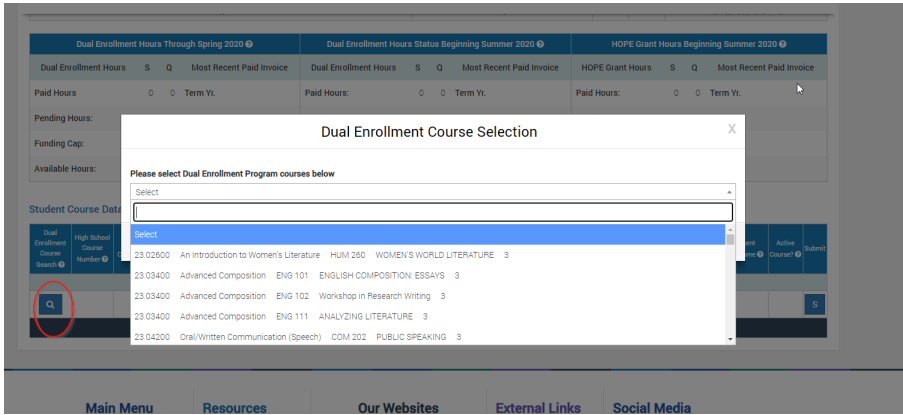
| Dual Enrollment Hours Through Spring 2020 | | | | Dual Enrollment Hours Status Beginning Summer 2020 | | | | HOPE Grant Hours Beginning Summer 2020 | | | |
|---|---|---|---|---|---|---|---|---|---|---|---|
| Dual Enrollment Hours | S | Q | Most Recent Paid Invoice | Dual Enrollment Hours | S | Q | Most Recent Paid Invoice | HOPE Grant Hours | S | Q | Most Recent Paid Invoice |
| Paid Hours | 0 | 0 | Term Yr. | Paid Hours: | 0 | 0 | Term Yr. | Paid Hours: | 0 | 0 | Term Yr. |
| Pending Hours: | | | | | | | | | | | |
| Funding Cap: | | | | | | | | | | | |
| Available Hours: | | | | | | | | | | | |

Student Course Data

Dual Enrollment Course Search
High School Course Number
Active Course?
Submit

Dual Enrollment Course Selection

X

Please select Dual Enrollment Program courses below

Select

Select
23.02600 An Introduction to Women's Literature HUM 260 WOMEN'S WORLD LITERATURE 3
23.03400 Advanced Composition ENG 101 ENGLISH COMPOSITION: ESSAYS 3
23.03400 Advanced Composition ENG 102 Workshop in Research Writing 3
23.03400 Advanced Composition ENG 111 ANALYZING LITERATURE 3
23.04200 Oral/Written Communication (Speech) COM 202 PUBLIC SPEAKING 3

S

Main Menu Resources Our Websites External Links Social Media